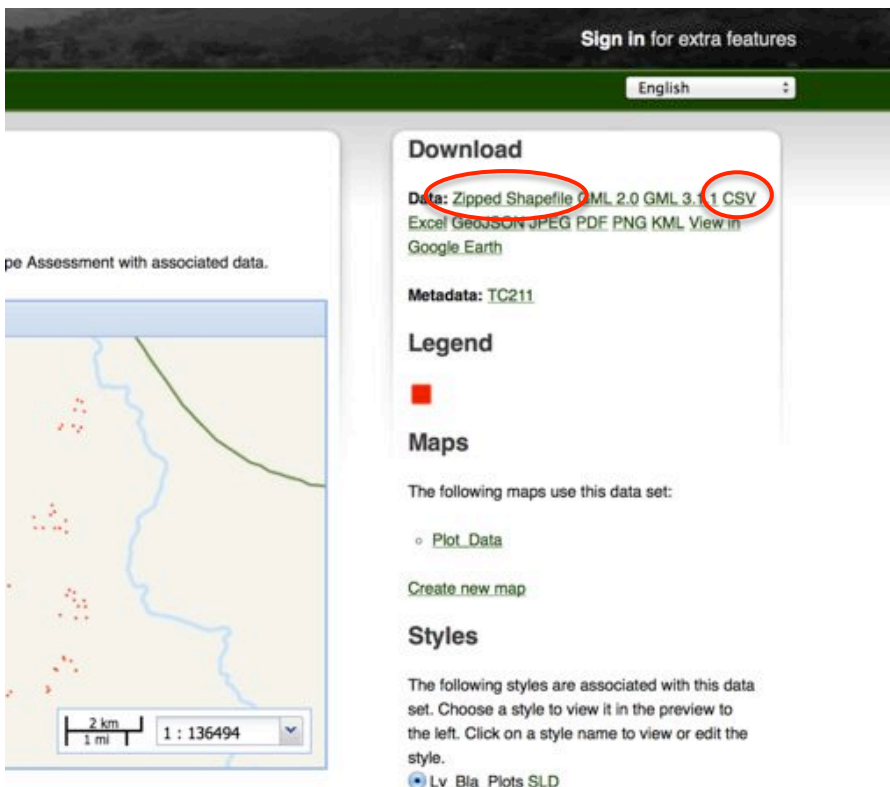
Sign in for extra features

English

pe Assessment with associated data.

2 km
1 mi

1 : 136494

Download

Data: Zipped Shapefile GML 2.0 GML 3.1.1 CSV Excel GeoJSON JPEG PDF PNG KML View in Google Earth

Metadata: TC211

Legend

Maps

The following maps use this data set:

◦ Plot_Data

Create new map

Styles

The following styles are associated with this data set. Choose a style to view it in the preview to the left. Click on a style name to view or edit the style.

Lv_Bla_Plots SLD